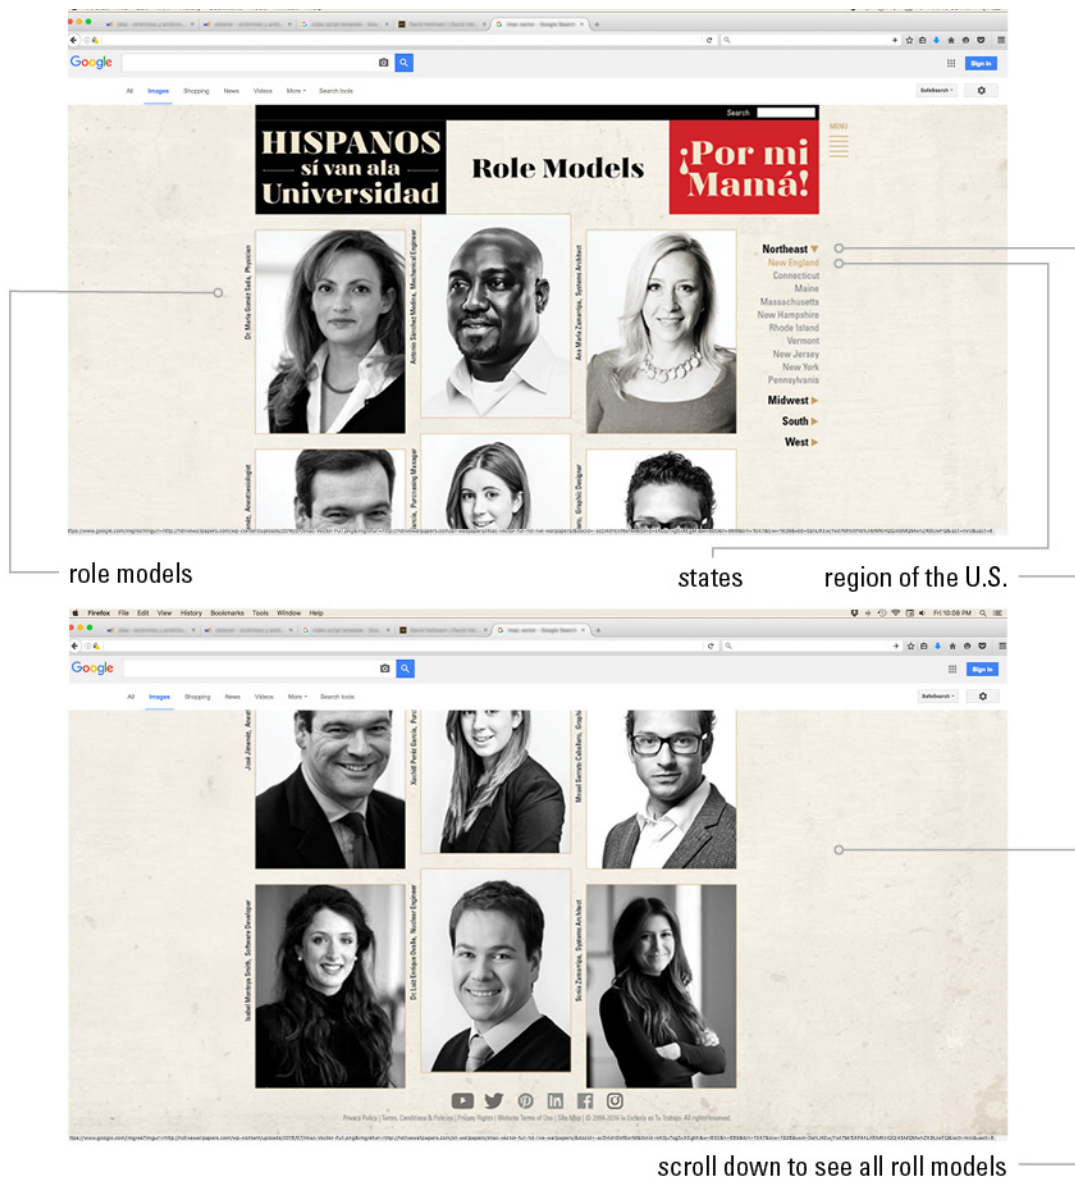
Google

All Images Shopping News Videos More Search tools

SafeSearch Sign in

Search

HISPANOS sí van ala Universidad

Role Models

¡Por mi Mamá!

MENU

Dr María Gomez Seda, Physician

Antonio Sánchez Medina, Mechanical Engineer

Ana María Zamarripa, Systems Architect

Northeast
New England
Connecticut
Maine
Massachusetts
New Hampshire
Rhode Island
Vermont
New Jersey
New York
Pennsylvania
Midwest
South
West

role models

states

region of the U.S.

Firefox File Edit View History Bookmarks Tools Window Help

Fri 10:08 PM

Google

All Images Shopping News Videos More Search tools

SafeSearch Sign in

José Jiménez, Anest

Xochitl Peral García, Purc

Misael Serrato Caballero, Graphi

Isabel Montoya Smith, Software Developer

Dr Luis Enrique Ovalle, Nuclear Engineer

Sonia Zamarripa, Systems Architect

Privacy Policy | Terms, Conditions & Policies | Privacy Rights | Website Terms of Use | Site Map | © 2006-2016 la Escuela en Tu Trabajo. All rights reserved.

scroll down to see all roll models